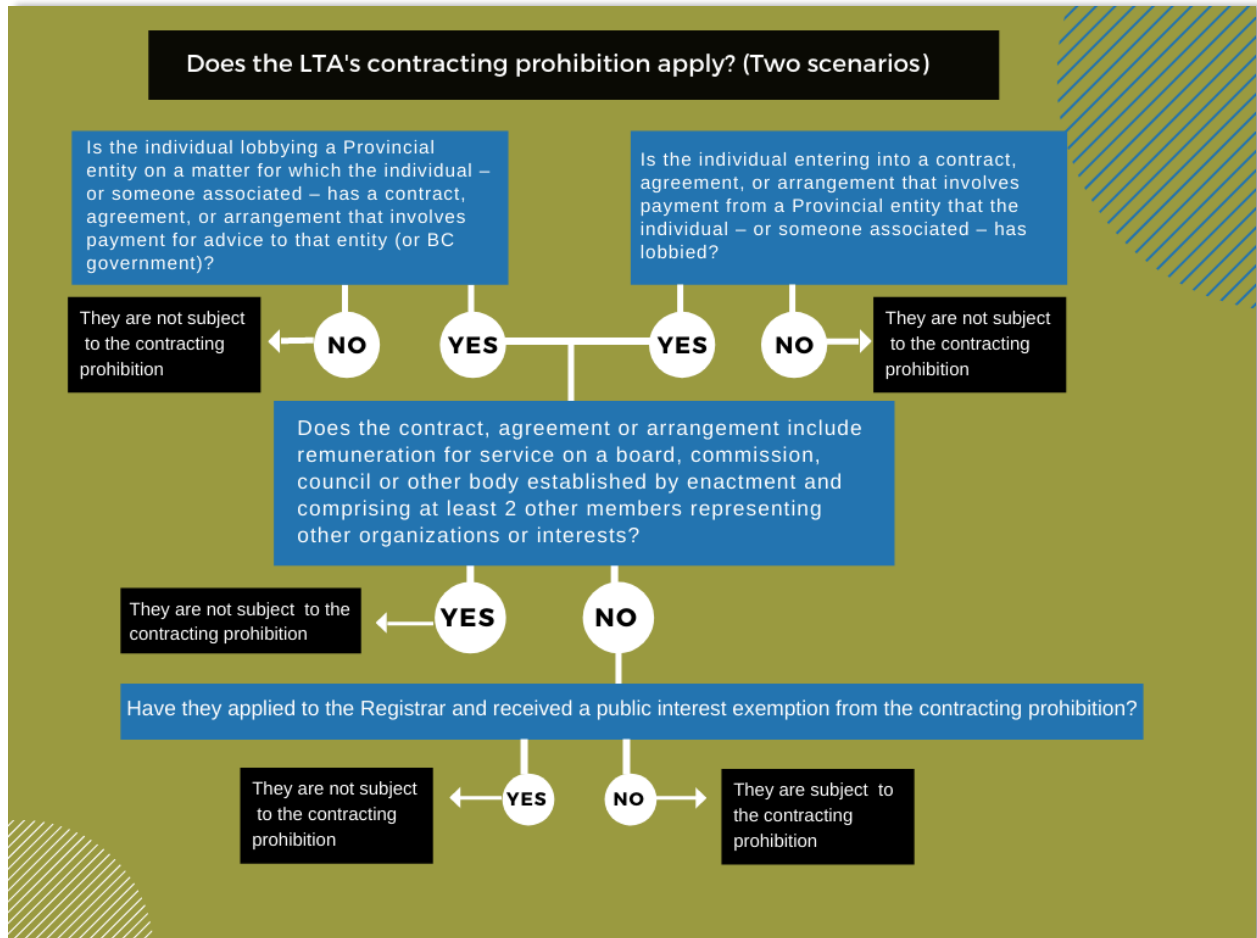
Does the LTA's contracting prohibition apply? (Two scenarios)

Is the individual lobbying a Provincial entity on a matter for which the individual – or someone associated – has a contract, agreement, or arrangement that involves payment for advice to that entity (or BC government)?

Is the individual entering into a contract, agreement, or arrangement that involves payment from a Provincial entity that the individual – or someone associated – has lobbied?

They are not subject to the contracting prohibition

NO

YES

YES

NO

They are not subject to the contracting prohibition

Does the contract, agreement or arrangement include remuneration for service on a board, commission, council or other body established by enactment and comprising at least 2 other members representing other organizations or interests?

They are not subject to the contracting prohibition

YES

NO

Have they applied to the Registrar and received a public interest exemption from the contracting prohibition?

They are not subject to the contracting prohibition

YES

NO

They are subject to the contracting prohibition